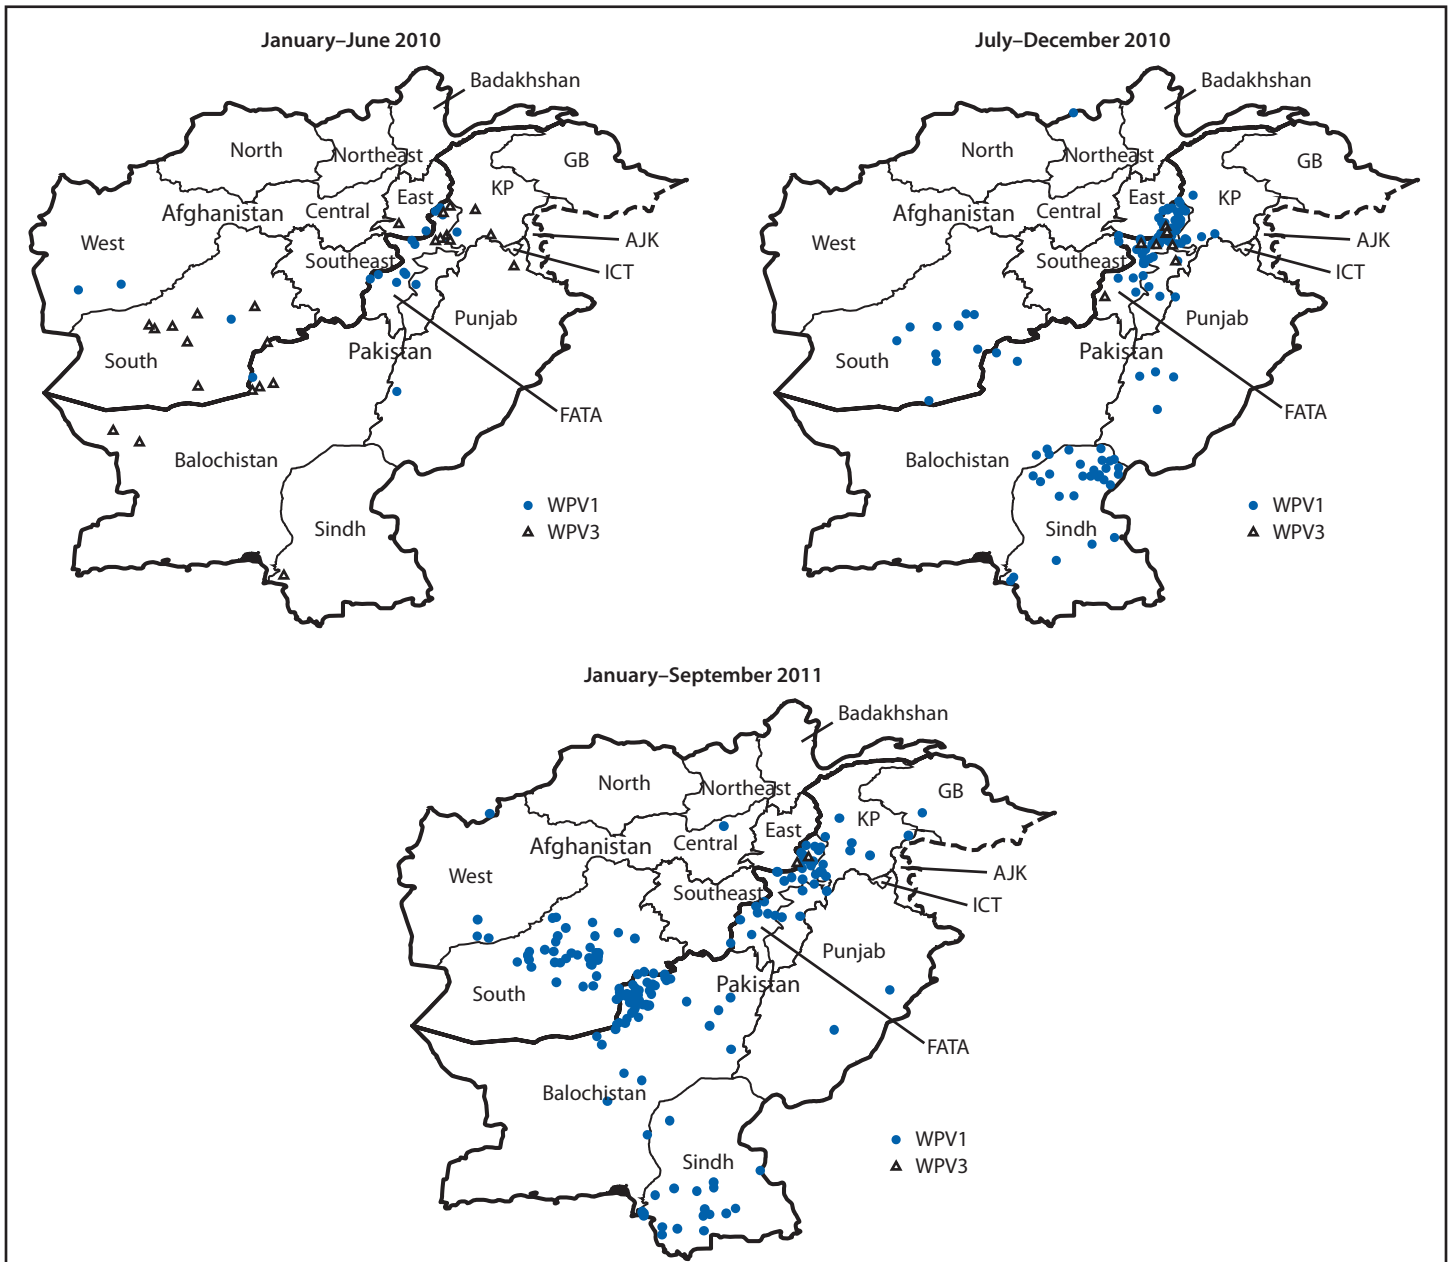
January–June 2010

Badakhshan
North
Northeast
GB
East
KP
Afghanistan
Central
West
AJK
Southeast
ICT
Punjab
South
Pakistan
FATA
Balochistan
Sindh
WPV1
WPV3

July–December 2010

Badakhshan
North
Northeast
GB
East
KP
Afghanistan
Central
West
AJK
Southeast
ICT
Punjab
South
Pakistan
FATA
Balochistan
Sindh
WPV1
WPV3

January–September 2011

Badakhshan
North
Northeast
GB
East
KP
Afghanistan
Central
West
AJK
Southeast
ICT
Punjab
South
Pakistan
FATA
Balochistan
Sindh
WPV1
WPV3